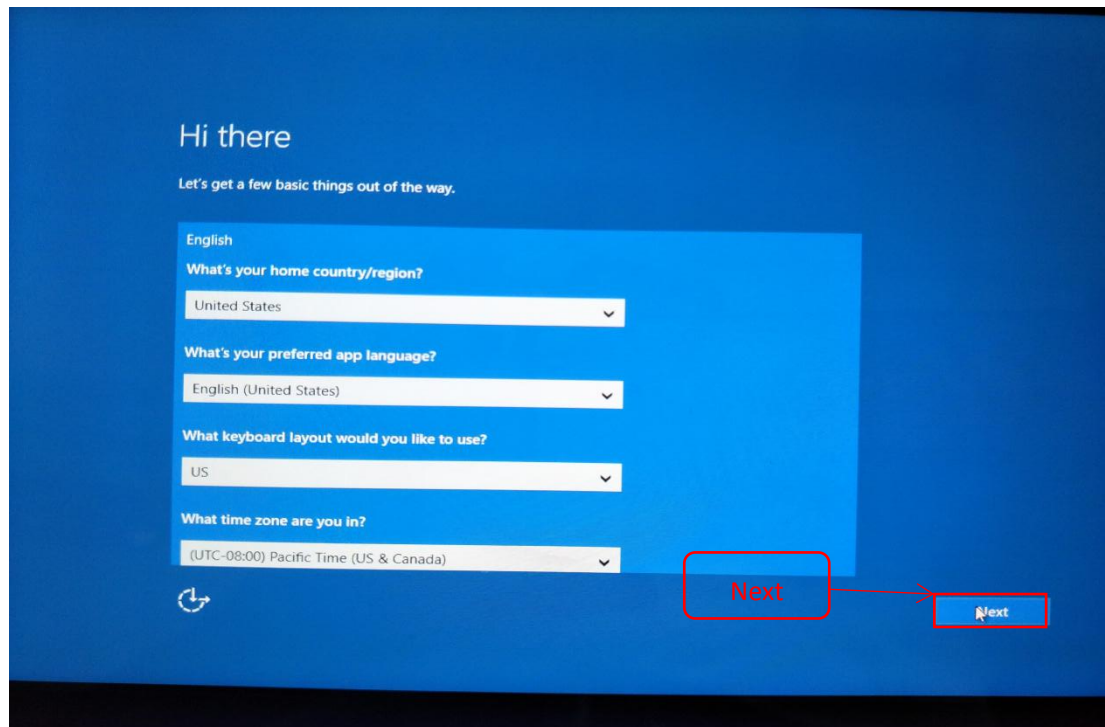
Hi there

Let's get a few basic things out of the way.

English

What's your home country/region?

United States

What's your preferred app language?

English (United States)

What keyboard layout would you like to use?

US

What time zone are you in?

(UTC-08:00) Pacific Time (US & Canada)

Next

Next